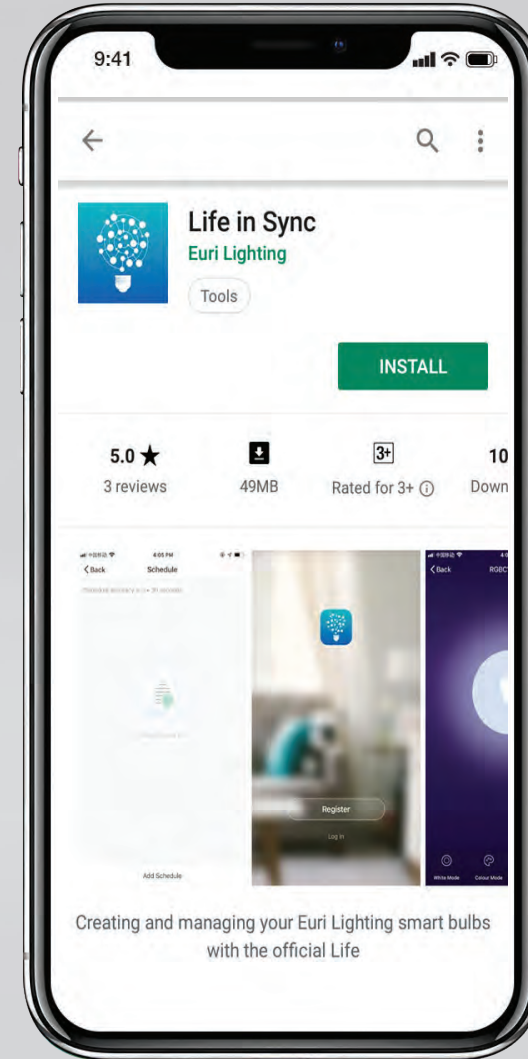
9:41

Life in Sync
Euri Lighting
Tools

INSTALL

5.0 ★
3 reviews

49MB

3+
Rated for 3+ ⓘ

10
Down

4:05 PM
< Back
Schedule
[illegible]

Add Schedule

Register
Log In

< Back
RGBC

White Mode
Colour Mode

Creating and managing your Euri Lighting smart bulbs with the official Life